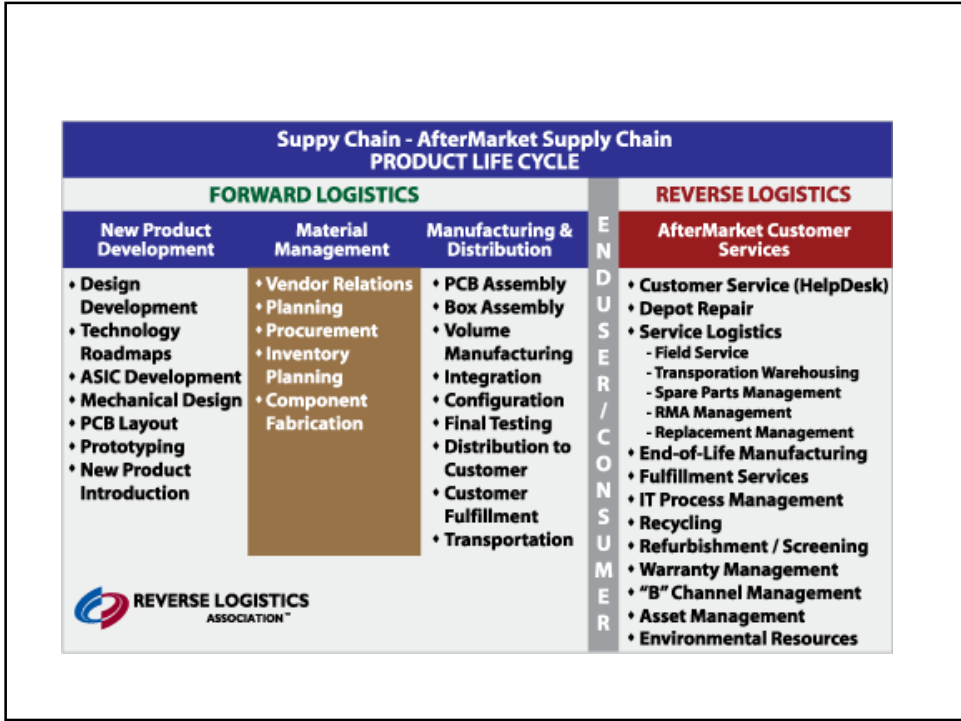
Suppy Chain - AfterMarket Supply Chain
PRODUCT LIFE CYCLE

FORWARD LOGISTICS

REVERSE LOGISTICS

| New Product Development | Material Management | Manufacturing & Distribution | END USER / CONSUMER | AfterMarket Customer Services |
|---|---|---|---|---|
| • Design Development<br>• Technology Roadmaps<br>• ASIC Development<br>• Mechanical Design<br>• PCB Layout<br>• Prototyping<br>• New Product Introduction | • Vendor Relations<br>• Planning<br>• Procurement<br>• Inventory Planning<br>• Component Fabrication | • PCB Assembly<br>• Box Assembly<br>• Volume Manufacturing<br>• Integration<br>• Configuration<br>• Final Testing<br>• Distribution to Customer<br>• Customer Fulfillment<br>• Transportation | | • Customer Service (HelpDesk)<br>• Depot Repair<br>• Service Logistics<br>- Field Service<br>- Transporation Warehousing<br>- Spare Parts Management<br>- RMA Management<br>- Replacement Management<br>• End-of-Life Manufacturing<br>• Fulfillment Services<br>• IT Process Management<br>• Recycling<br>• Refurbishment / Screening<br>• Warranty Management<br>• "B" Channel Management<br>• Asset Management<br>• Environmental Resources |

REVERSE LOGISTICS ASSOCIATION™